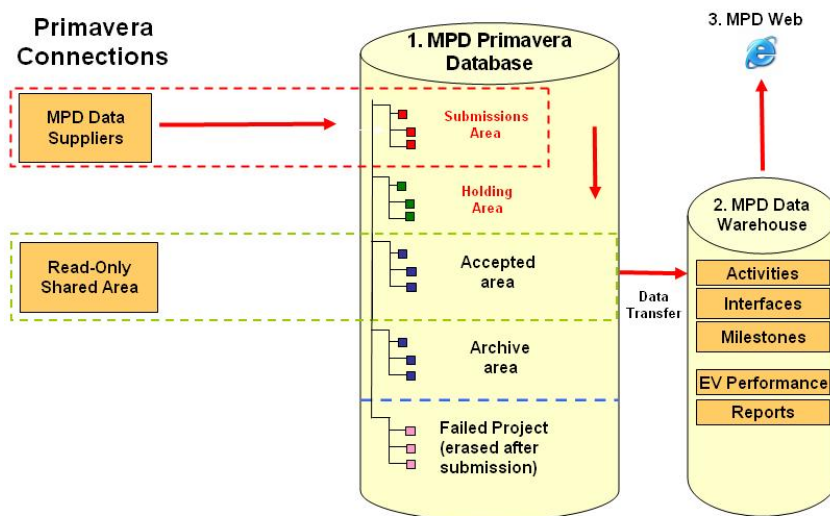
Primavera Connections

MPD Data Suppliers

Read-Only Shared Area

1. MPD Primavera Database

Submissions Area

Holding Area

Accepted area

Archive area

Failed Project (erased after submission)

Data Transfer

3. MPD Web

2. MPD Data Warehouse

Activities

Interfaces

Milestones

EV Performance

Reports